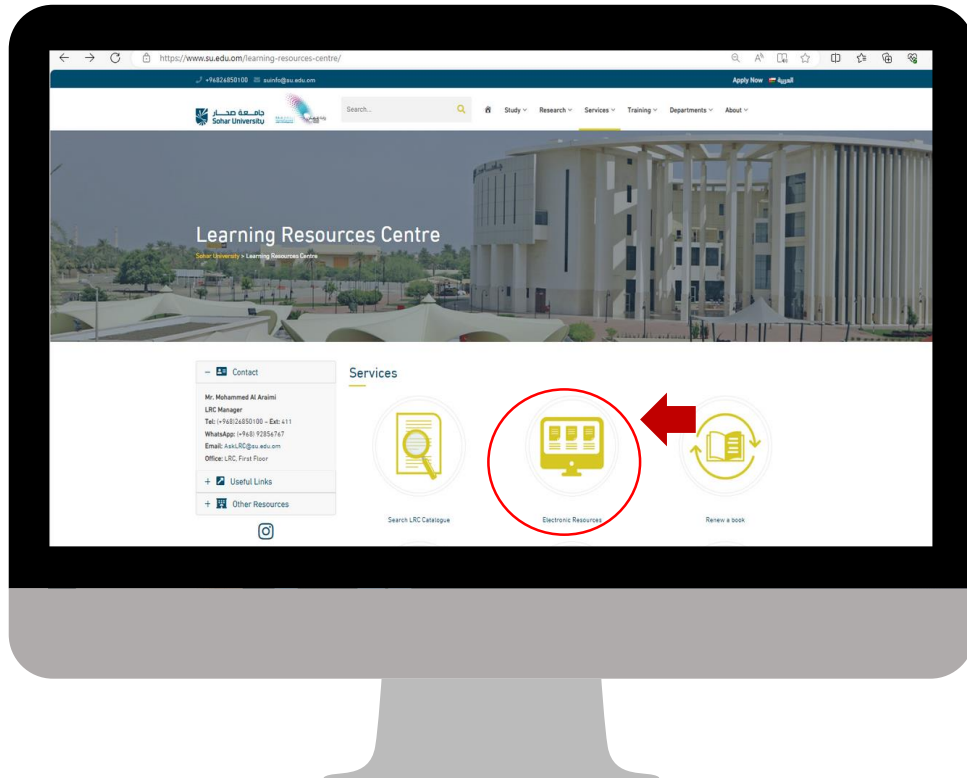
https://www.su.edu.om/learning-resources-centre/

+96826850100 suinfo@su.edu.om

Apply Now العربية

جامعة صحار Sohar University

Search...

Study Research Services Training Departments About

Learning Resources Centre

Sohar University > Learning Resources Centre

Contact

Mr. Mohammed Al Araimi
LRC Manager
Tel: (+968)26850100 – Ext: 411
WhatsApp: (+968) 92856767
Email: AskLRC@su.edu.om
Office: LRC, First Floor

Useful Links

Other Resources

Services

Search LRC Catalogue

Electronic Resources

Renew a book